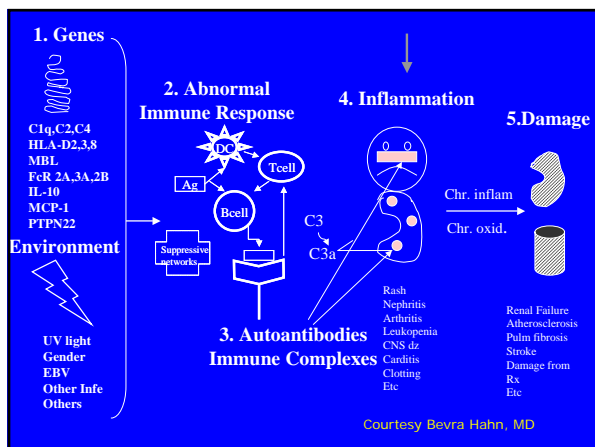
1. Genes

C1q,C2,C4
HLA-D2,3,8
MBL
FcR 2A,3A,2B
IL-10
MCP-1
PTPN22

Environment

UV light
Gender
EBV
Other Infe
Others

2. Abnormal Immune Response

DC
Tcell
Ag
Bcell
Suppressive networks

3. Autoantibodies Immune Complexes

4. Inflammation

C3
C3a

Rash
Nephritis
Arthritis
Leukopenia
CNS dz
Carditis
Clotting
Etc

Chr. inflam
Chr. oxid.

5.Damage

Renal Failure
Atherosclerosis
Pulm fibrosis
Stroke
Damage from Rx
Etc

Courtesy Bevra Hahn, MD